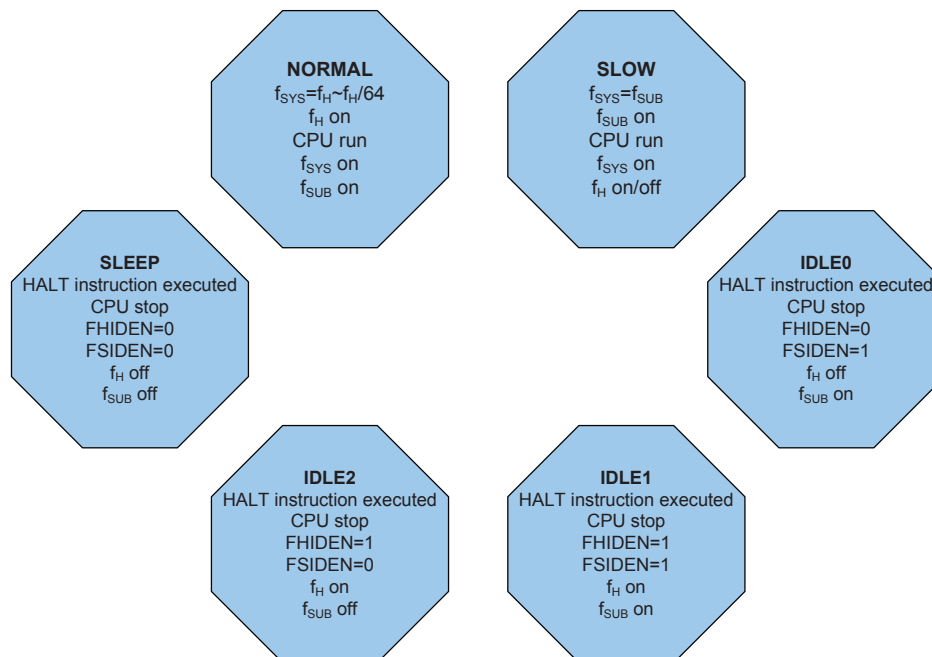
NORMAL
$f_{SYS}$=$f_H$~$f_H$/64
$f_H$ on
CPU run
$f_{SYS}$ on
$f_{SUB}$ on

SLOW
$f_{SYS}$=$f_{SUB}$
$f_{SUB}$ on
CPU run
$f_{SYS}$ on
$f_H$ on/off

SLEEP
HALT instruction executed
CPU stop
FHIDEN=0
FSIDEN=0
$f_H$ off
$f_{SUB}$ off

IDLE0
HALT instruction executed
CPU stop
FHIDEN=0
FSIDEN=1
$f_H$ off
$f_{SUB}$ on

IDLE2
HALT instruction executed
CPU stop
FHIDEN=1
FSIDEN=0
$f_H$ on
$f_{SUB}$ off

IDLE1
HALT instruction executed
CPU stop
FHIDEN=1
FSIDEN=1
$f_H$ on
$f_{SUB}$ on